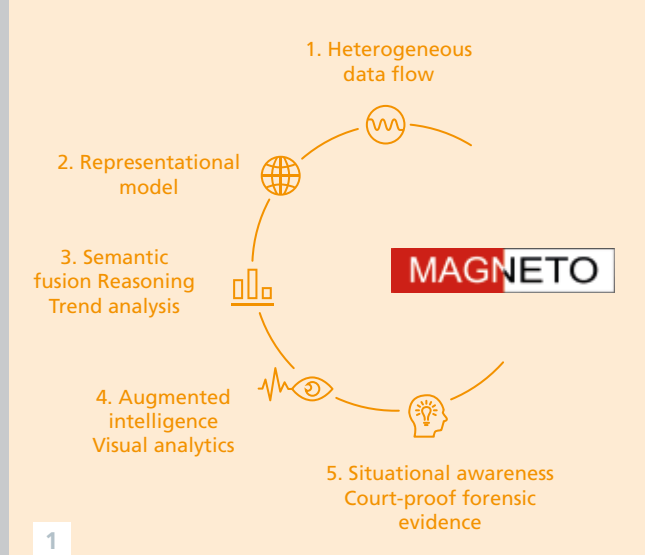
1. Heterogeneous data flow

2. Representational model

MAGNETO

3. Semantic fusion Reasoning Trend analysis

4. Augmented intelligence Visual analytics

5. Situational awareness Court-proof forensic evidence

1